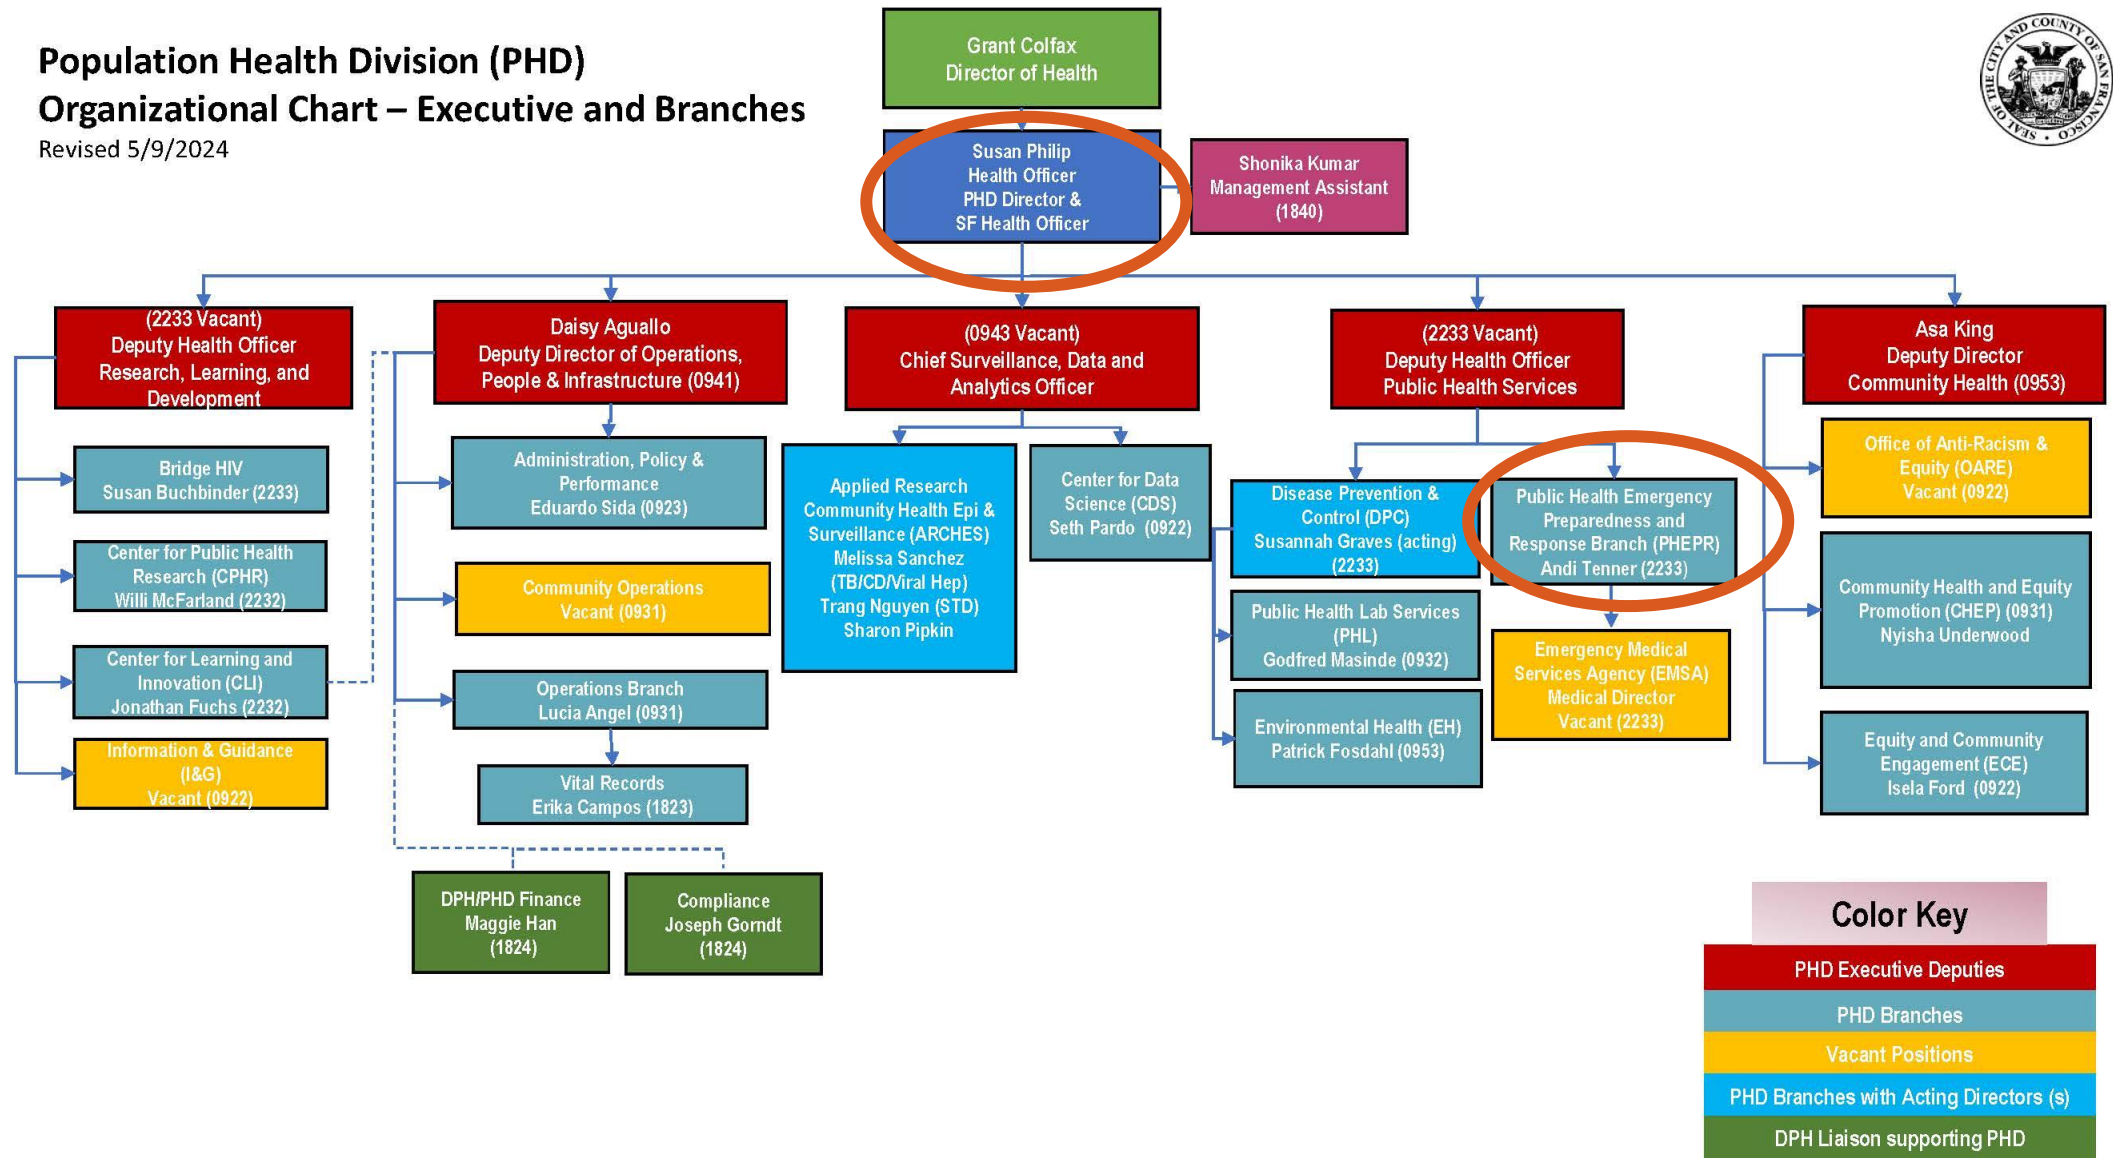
Population Health Division (PHD)
Organizational Chart – Executive and Branches
Revised 5/9/2024

SEAL OF THE CITY AND COUNTY OF SAN FRANCISCO

Grant Colfax
Director of Health

Susan Philip
Health Officer
PHD Director &
SF Health Officer

Shonika Kumar
Management Assistant
(1840)

(2233 Vacant)
Deputy Health Officer
Research, Learning, and Development

Bridge HIV
Susan Buchbinder (2233)

Center for Public Health Research (CPHR)
Willi McFarland (2232)

Center for Learning and Innovation (CLI)
Jonathan Fuchs (2232)

Information & Guidance (I&G)
Vacant (0922)

Daisy Aguallo
Deputy Director of Operations, People & Infrastructure (0941)

Administration, Policy & Performance
Eduardo Sida (0923)

Community Operations
Vacant (0931)

Operations Branch
Lucia Angel (0931)

Vital Records
Erika Campos (1823)

DPH/PHD Finance
Maggie Han
(1824)

Compliance
Joseph Gorndt
(1824)

(0943 Vacant)
Chief Surveillance, Data and Analytics Officer

Applied Research Community Health Epi & Surveillance (ARCHES)
Melissa Sanchez
(TB/CD/Viral Hep)
Trang Nguyen (STD)
Sharon Pipkin

Center for Data Science (CDS)
Seth Pardo (0922)

(2233 Vacant)
Deputy Health Officer
Public Health Services

Disease Prevention & Control (DPC)
Susannah Graves (acting)
(2233)

Public Health Emergency Preparedness and Response Branch (PHEPR)
Andi Tenner (2233)

Public Health Lab Services (PHL)
Godfred Masinde (0932)

Emergency Medical Services Agency (EMSA)
Medical Director
Vacant (2233)

Environmental Health (EH)
Patrick Fosdahl (0953)

Asa King
Deputy Director
Community Health (0953)

Office of Anti-Racism & Equity (OARE)
Vacant (0922)

Community Health and Equity Promotion (CHEP) (0931)
Nyisha Underwood

Equity and Community Engagement (ECE)
Isela Ford (0922)

Color Key
PHD Executive Deputies
PHD Branches
Vacant Positions
PHD Branches with Acting Directors (s)
DPH Liaison supporting PHD